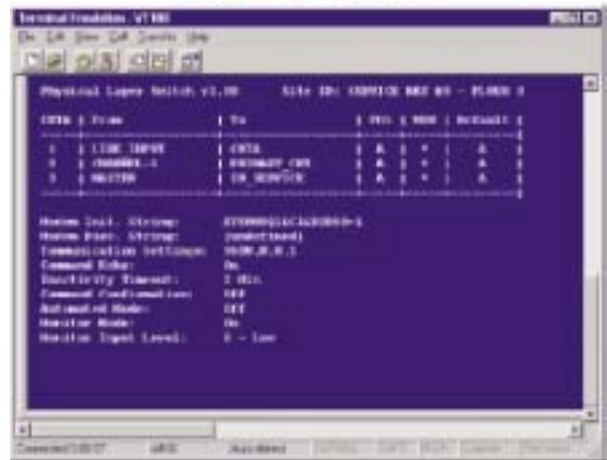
Terminal Emulation - VT100

File Edit View Call Transfer Help

Physical Layer Switch v1.00 Site ID: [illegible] - FLOOR 3

| CNTR | From | To | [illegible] | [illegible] | Default |
|---|---|---|---|---|---|
| 1 | LINE INPUT | CNTR | A | * | A |
| 2 | CHANNEL-1 | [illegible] | A | * | A |
| 3 | MASTER | IN_SERVICE | A | * | A |

Modem Init. String: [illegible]
Modem Pass. String: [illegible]
Communication Settings: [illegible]
Command Echo: On
Inactivity Timeout: 3 Min.
Command Confirmation: OFF
Automated Mode: OFF
Monitor Mode: On
Monitor Input Level: 0 - low

Connected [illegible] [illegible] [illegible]